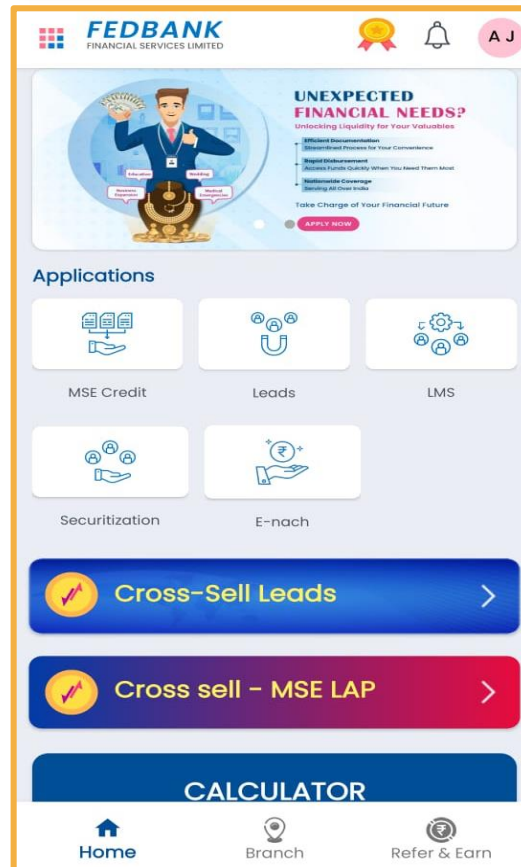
FEDBANK
FINANCIAL SERVICES LIMITED

A J

UNEXPECTED
FINANCIAL NEEDS?
Unlocking Liquidity for Your Valuables

Efficient Documentation
Streamlined Process for Your Convenience

Rapid Disbursement
Access Funds Quickly When You Need Them Most

Nationwide Coverage
Serving All Over India

Take Charge of Your Financial Future

APPLY NOW

Education
Wedding
Business Expansion
Medical Emergencies

Applications

MSE Credit

Leads

LMS

Securitization

E-nach

Cross-Sell Leads

Cross sell - MSE LAP

CALCULATOR

Home

Branch

Refer & Earn